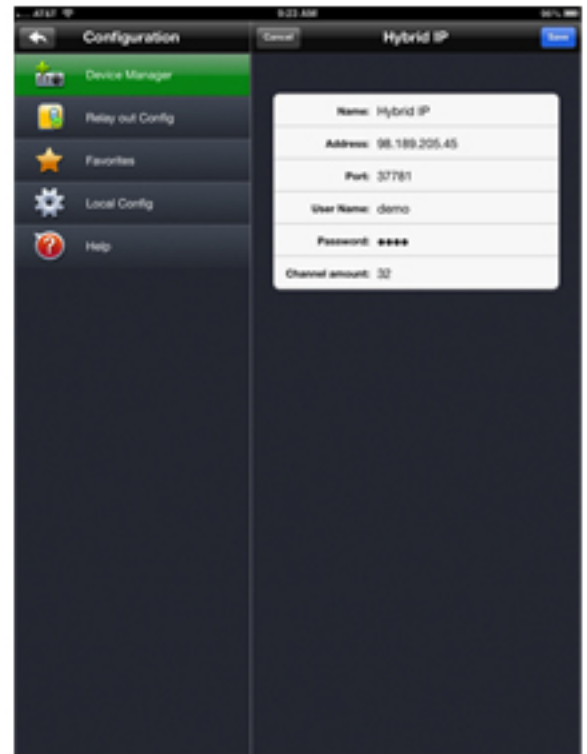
AT&T
9:23 AM
96%

Configuration

Device Manager

Relay out Config

Favorites

Local Config

Help

Cancel
Hybrid IP
Save

Name: Hybrid IP
Address: 98.189.205.45
Port: 37781
User Name: demo
Password: ●●●●
Channel amount: 32